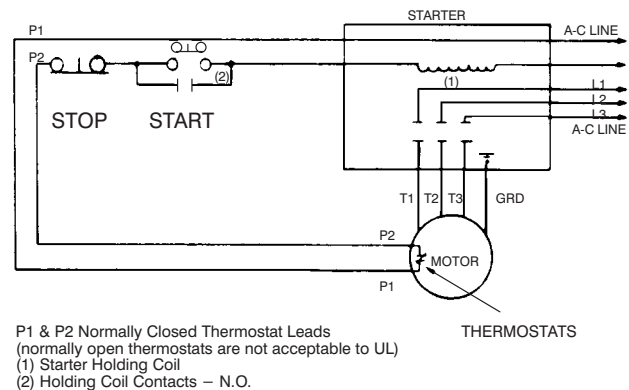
STARTER

P1

A-C LINE

P2

(1)

L1

(2)

L2

L3

STOP

START

A-C LINE

T1

T2

T3

GRD

P2

MOTOR

P1

P1 & P2 Normally Closed Thermostat Leads (normally open thermostats are not acceptable to UL)
(1) Starter Holding Coil
(2) Holding Coil Contacts – N.O.

THERMOSTATS